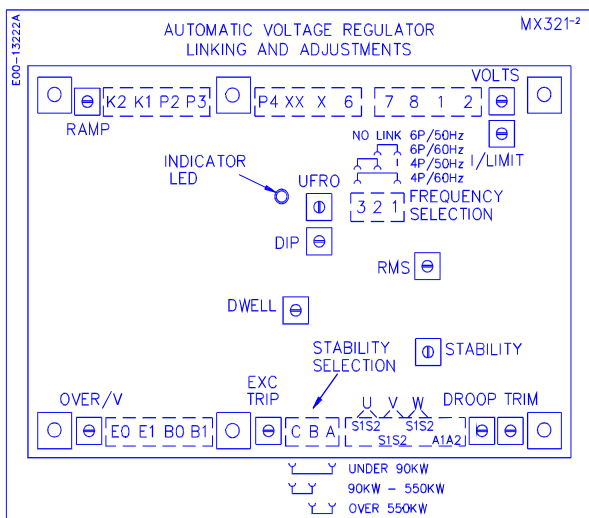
E00-13222A

AUTOMATIC VOLTAGE REGULATOR
LINKING AND ADJUSTMENTS

MX321-2

K2 K1 P2 P3

P4 XX X 6

7 8 1 2

VOLTS

RAMP

I/LIMIT

NO LINK 6P/50Hz
6P/60Hz
4P/50Hz
4P/60Hz

INDICATOR LED

UFRO

3 2 1

FREQUENCY SELECTION

DIP

RMS

DWELL

STABILITY SELECTION

STABILITY

OVER/V

EXC TRIP

DROOP TRIM

E0 E1 B0 B1

C B A

U V W

S1S2 S1S2

S1S2 A1A2

UNDER 90KW

90KW - 550KW

OVER 550KW